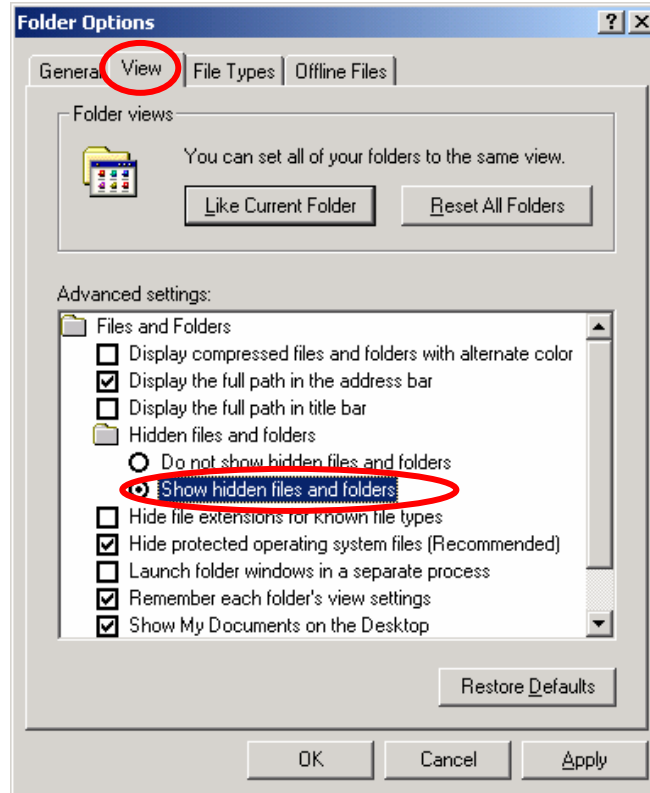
Folder Options

? X

General View File Types Offline Files

Folder views

You can set all of your folders to the same view.

Like Current Folder

Reset All Folders

Advanced settings:

Files and Folders

Display compressed files and folders with alternate color

Display the full path in the address bar

Display the full path in title bar

Hidden files and folders

Do not show hidden files and folders

Show hidden files and folders

Hide file extensions for known file types

Hide protected operating system files (Recommended)

Launch folder windows in a separate process

Remember each folder's view settings

Show My Documents on the Desktop

Restore Defaults

OK

Cancel

Apply